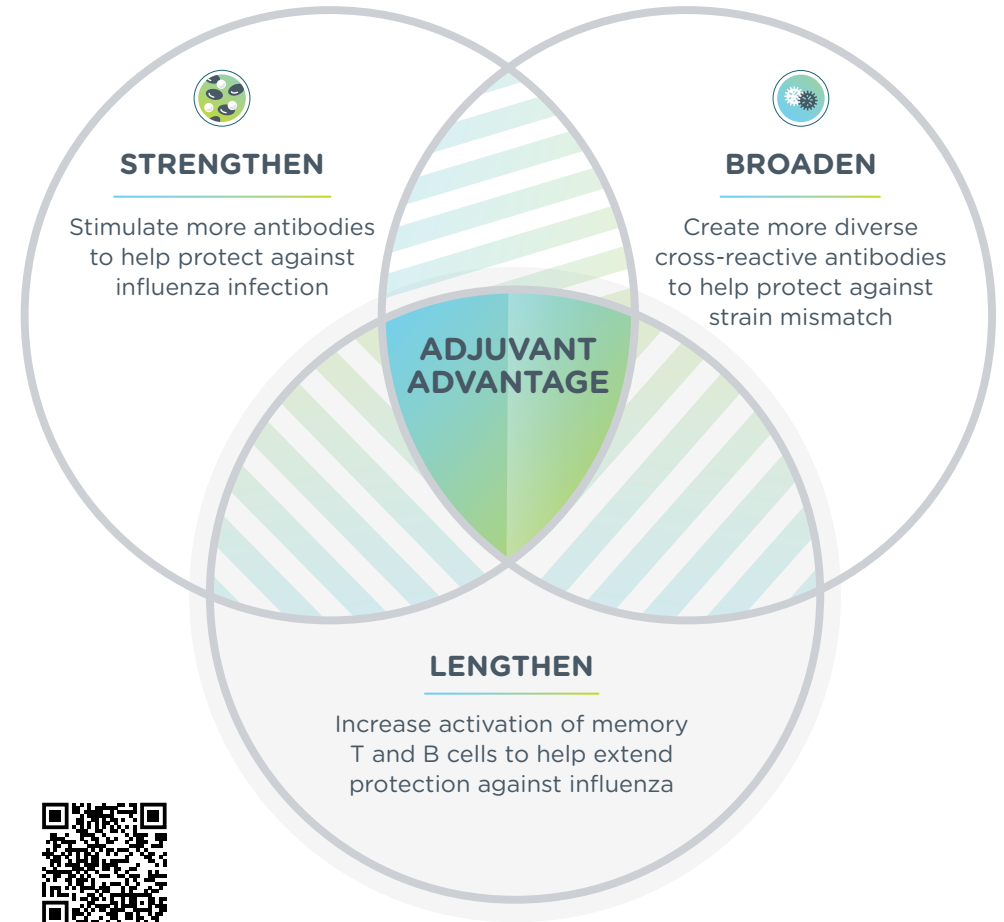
STRENGTHEN

Stimulate more antibodies to help protect against influenza infection

BROADEN

Create more diverse cross-reactive antibodies to help protect against strain mismatch

ADJUVANT ADVANTAGE

LENGTHEN

Increase activation of memory T and B cells to help extend protection against influenza